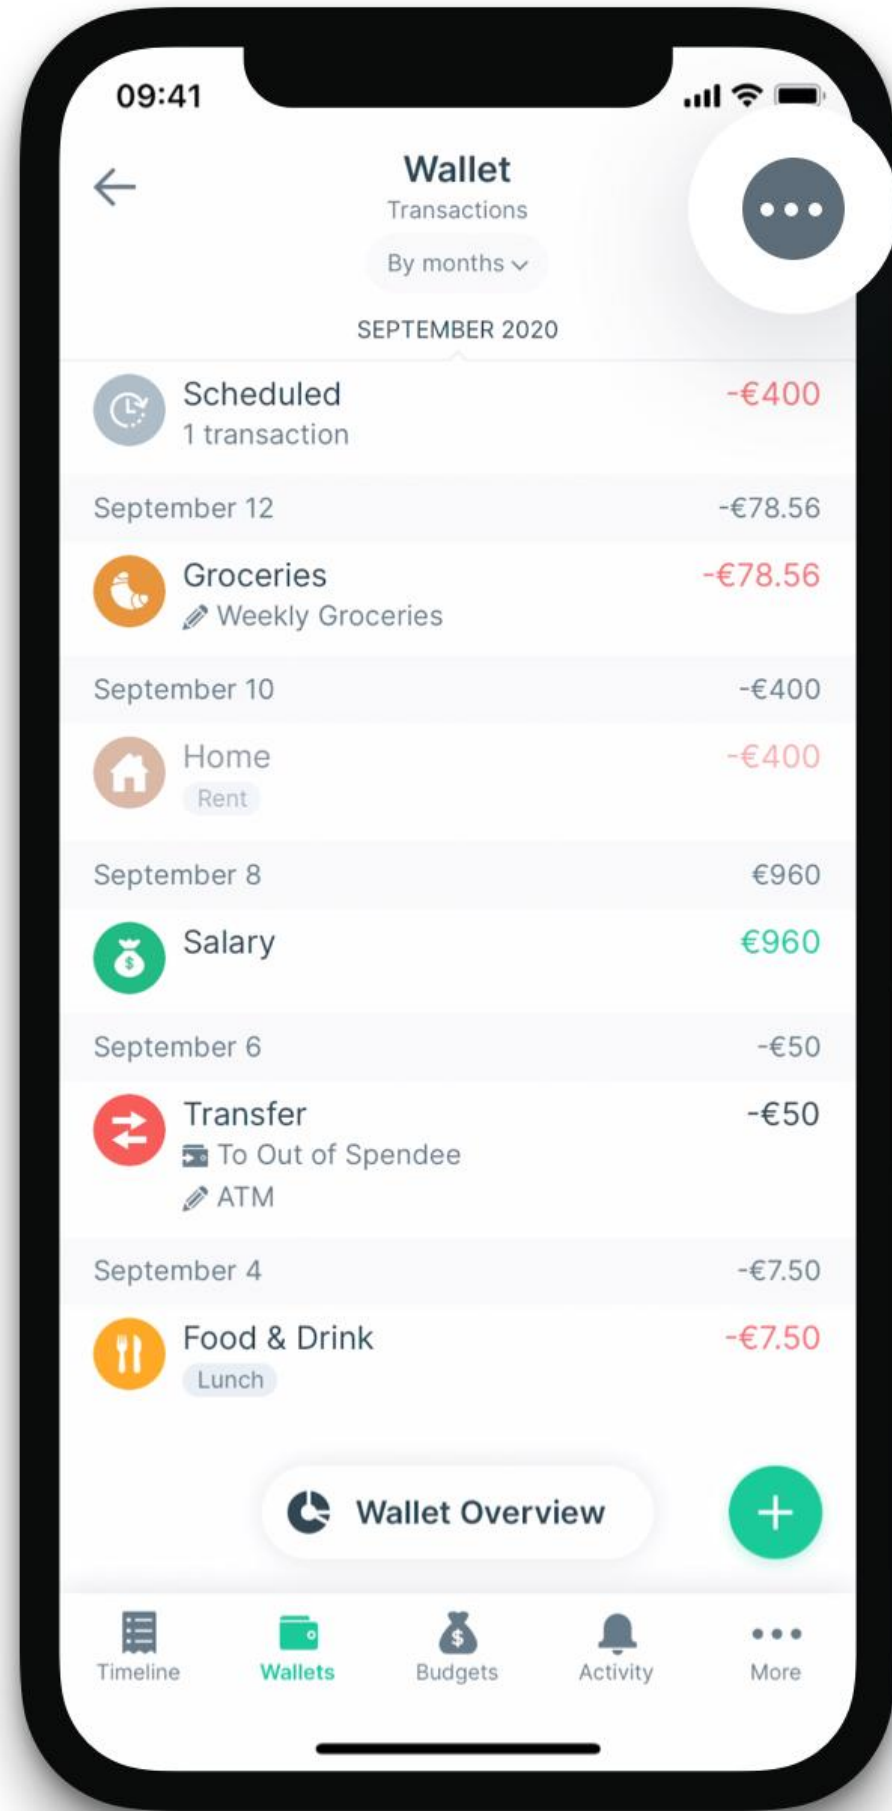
09:41

Wallet
Transactions
By months

SEPTEMBER 2020

Scheduled
1 transaction
-€400

September 12 -€78.56

Groceries
Weekly Groceries
-€78.56

September 10 -€400

Home
Rent
-€400

September 8 €960

Salary
€960

September 6 -€50

Transfer
To Out of Spendee
ATM
-€50

September 4 -€7.50

Food & Drink
Lunch
-€7.50

Wallet Overview

Timeline Wallets Budgets Activity More